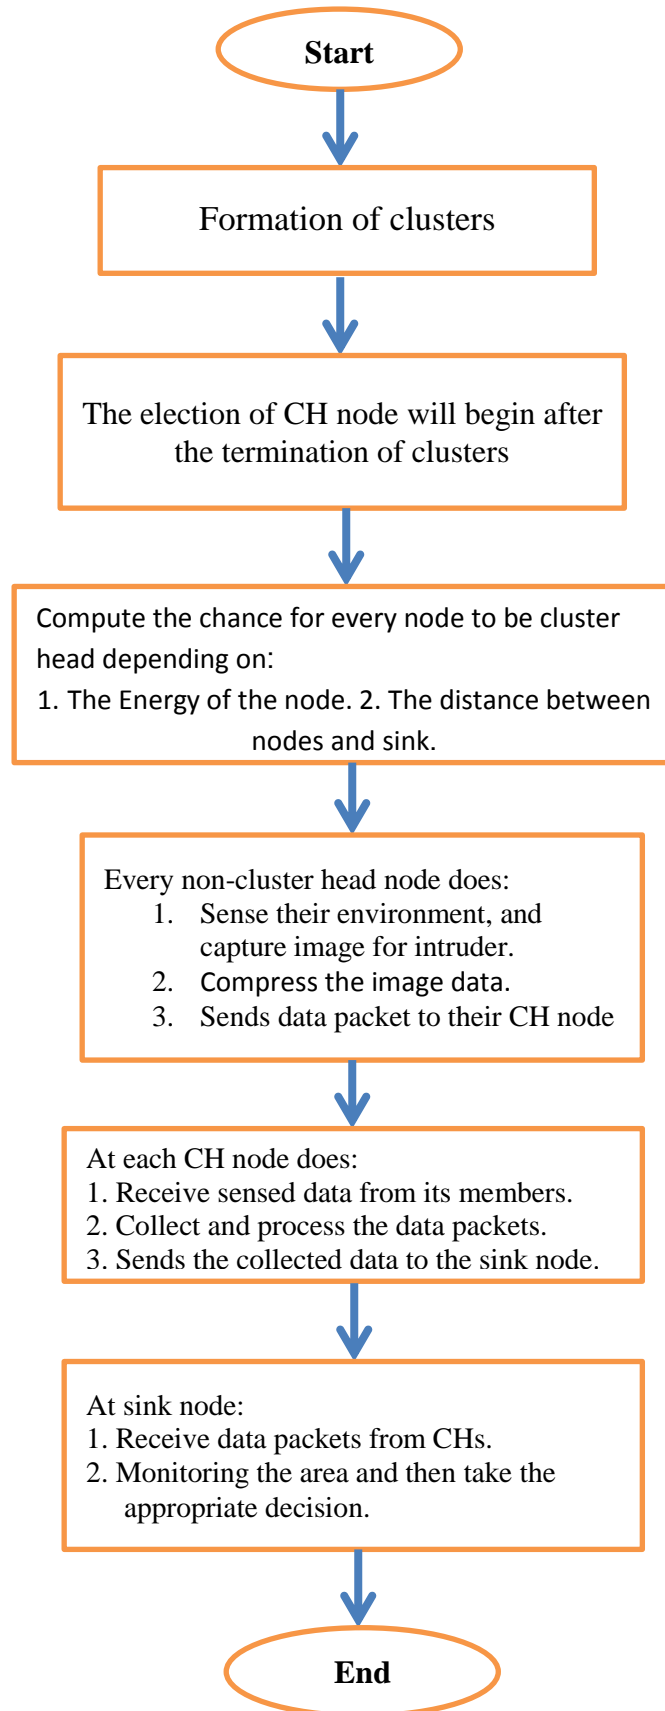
Start

Formation of clusters

The election of CH node will begin after the termination of clusters

Compute the chance for every node to be cluster head depending on:
1. The Energy of the node. 2. The distance between nodes and sink.

Every non-cluster head node does:
1. Sense their environment, and capture image for intruder.
2. Compress the image data.
3. Sends data packet to their CH node

At each CH node does:
1. Receive sensed data from its members.
2. Collect and process the data packets.
3. Sends the collected data to the sink node.

At sink node:
1. Receive data packets from CHs.
2. Monitoring the area and then take the appropriate decision.

End